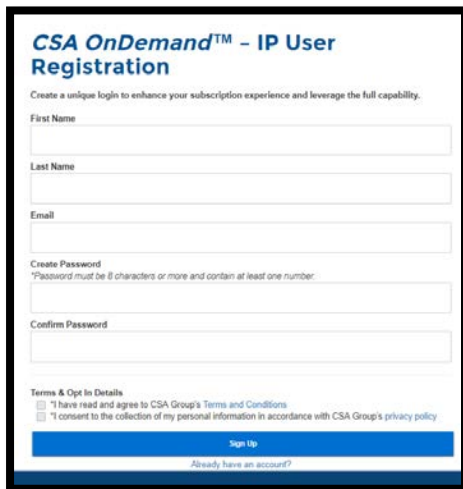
CSA OnDemand™ – IP User Registration

Create a unique login to enhance your subscription experience and leverage the full capability.

First Name

Last Name

Email

Create Password
*Password must be 8 characters or more and contain at least one number.

Confirm Password

Terms & Opt In Details
*I have read and agree to CSA Group's Terms and Conditions
*I consent to the collection of my personal information in accordance with CSA Group's privacy policy

Sign Up

Already have an account?